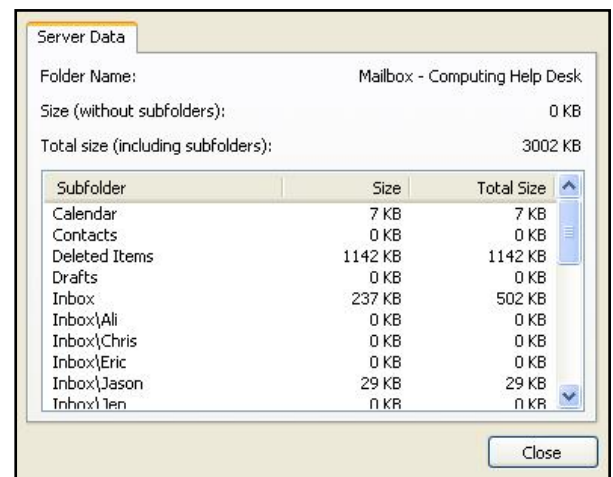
Server Data

Folder Name: Mailbox - Computing Help Desk

Size (without subfolders): 0 KB

Total size (including subfolders): 3002 KB

| Subfolder | Size | Total Size |
|---|---|---|
| Calendar | 7 KB | 7 KB |
| Contacts | 0 KB | 0 KB |
| Deleted Items | 1142 KB | 1142 KB |
| Drafts | 0 KB | 0 KB |
| Inbox | 237 KB | 502 KB |
| Inbox\Ali | 0 KB | 0 KB |
| Inbox\Chris | 0 KB | 0 KB |
| Inbox\Eric | 0 KB | 0 KB |
| Inbox\Jason | 29 KB | 29 KB |
| Inbox\Jen | 0 KB | 0 KB |

Close